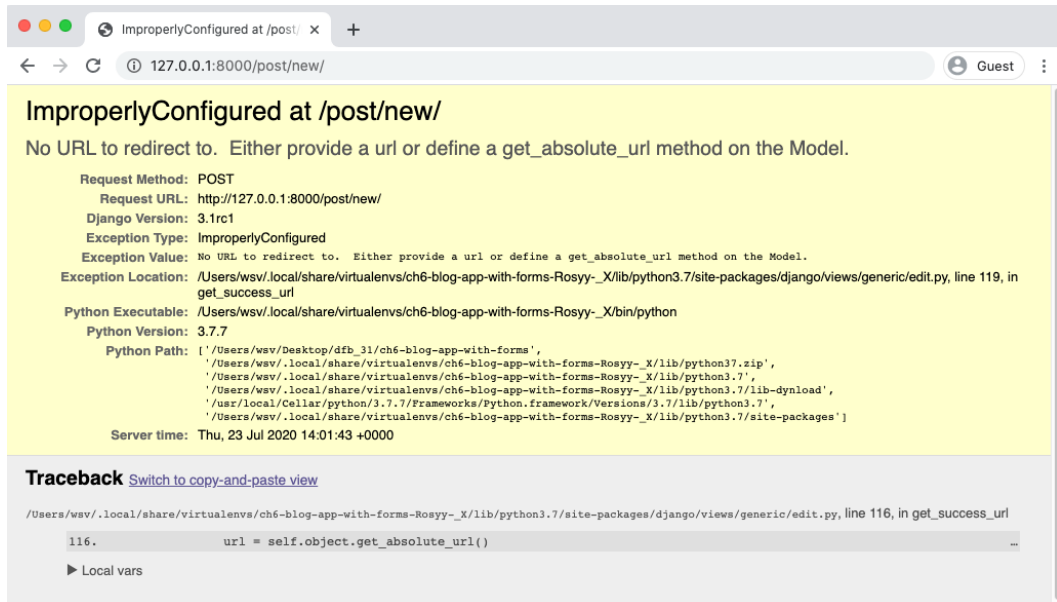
ImproperlyConfigured at /post/ ×

+

127.0.0.1:8000/post/new/

Guest

ImproperlyConfigured at /post/new/

No URL to redirect to. Either provide a url or define a get_absolute_url method on the Model.

| | |
|---|---|
| Request Method: | POST |
| Request URL: | http://127.0.0.1:8000/post/new/ |
| Django Version: | 3.1rc1 |
| Exception Type: | ImproperlyConfigured |
| Exception Value: | No URL to redirect to. Either provide a url or define a get_absolute_url method on the Model. |
| Exception Location: | /Users/wsv/.local/share/virtualenvs/ch6-blog-app-with-forms-Rosyy-_X/lib/python3.7/site-packages/django/views/generic/edit.py, line 119, in get_success_url |
| Python Executable: | /Users/wsv/.local/share/virtualenvs/ch6-blog-app-with-forms-Rosyy-_X/bin/python |
| Python Version: | 3.7.7 |
| Python Path: | ['/Users/wsv/Desktop/dfb_31/ch6-blog-app-with-forms', '/Users/wsv/.local/share/virtualenvs/ch6-blog-app-with-forms-Rosyy-_X/lib/python37.zip', '/Users/wsv/.local/share/virtualenvs/ch6-blog-app-with-forms-Rosyy-_X/lib/python3.7', '/Users/wsv/.local/share/virtualenvs/ch6-blog-app-with-forms-Rosyy-_X/lib/python3.7/lib-dynload', '/usr/local/Cellar/python/3.7.7/Frameworks/Python.framework/Versions/3.7/lib/python3.7', '/Users/wsv/.local/share/virtualenvs/ch6-blog-app-with-forms-Rosyy-_X/lib/python3.7/site-packages'] |
| Server time: | Thu, 23 Jul 2020 14:01:43 +0000 |

Traceback Switch to copy-and-paste view

/Users/wsv/.local/share/virtualenvs/ch6-blog-app-with-forms-Rosyy-_X/lib/python3.7/site-packages/django/views/generic/edit.py, line 116, in get_success_url

116. url = self.object.get_absolute_url() …

▶ Local vars